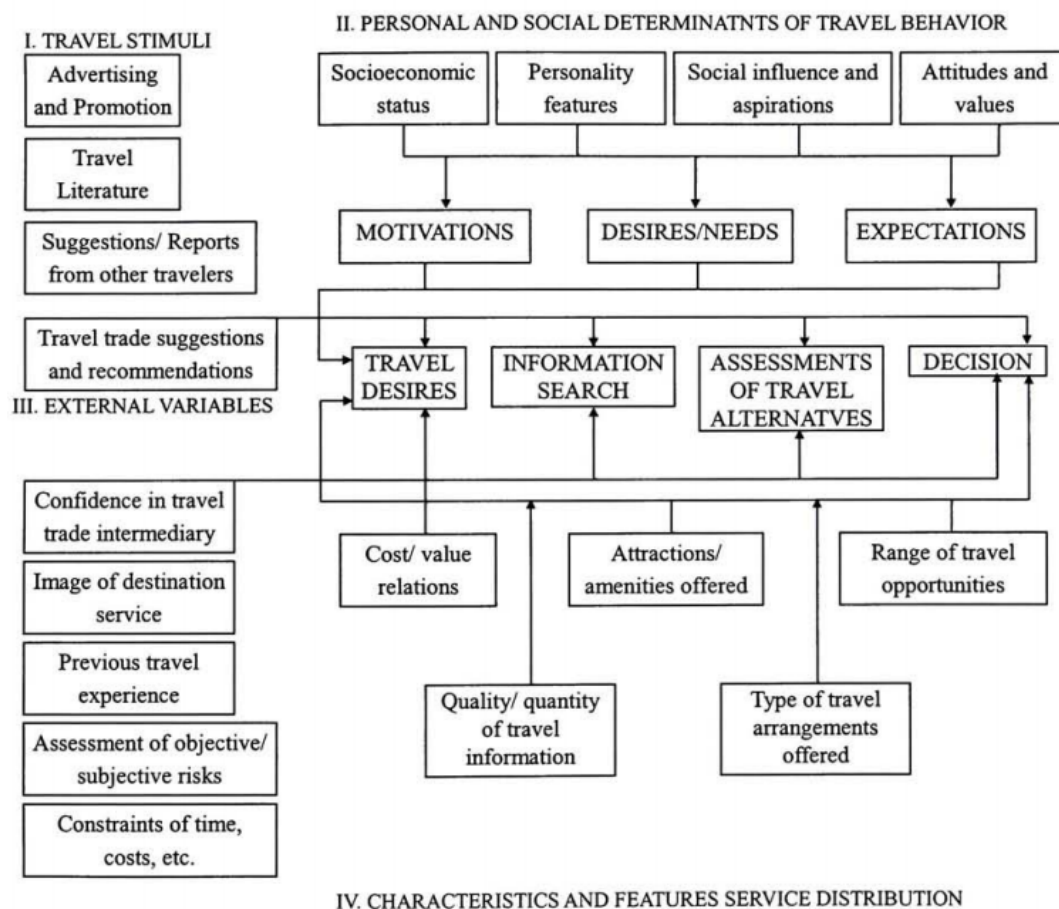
I. TRAVEL STIMULI

Advertising and Promotion

Travel Literature

Suggestions/ Reports from other travelers

Travel trade suggestions and recommendations

II. PERSONAL AND SOCIAL DETERMINATNTS OF TRAVEL BEHAVIOR

Socioeconomic status

Personality features

Social influence and aspirations

Attitudes and values

MOTIVATIONS

DESIRES/NEEDS

EXPECTATIONS

TRAVEL DESIRES

INFORMATION SEARCH

ASSESSMENTS OF TRAVEL ALTERNATVES

DECISION

III. EXTERNAL VARIABLES

Confidence in travel trade intermediary

Image of destination service

Previous travel experience

Assessment of objective/ subjective risks

Constraints of time, costs, etc.

Cost/ value relations

Attractions/ amenities offered

Range of travel opportunities

Quality/ quantity of travel information

Type of travel arrangements offered

IV. CHARACTERISTICS AND FEATURES SERVICE DISTRIBUTION